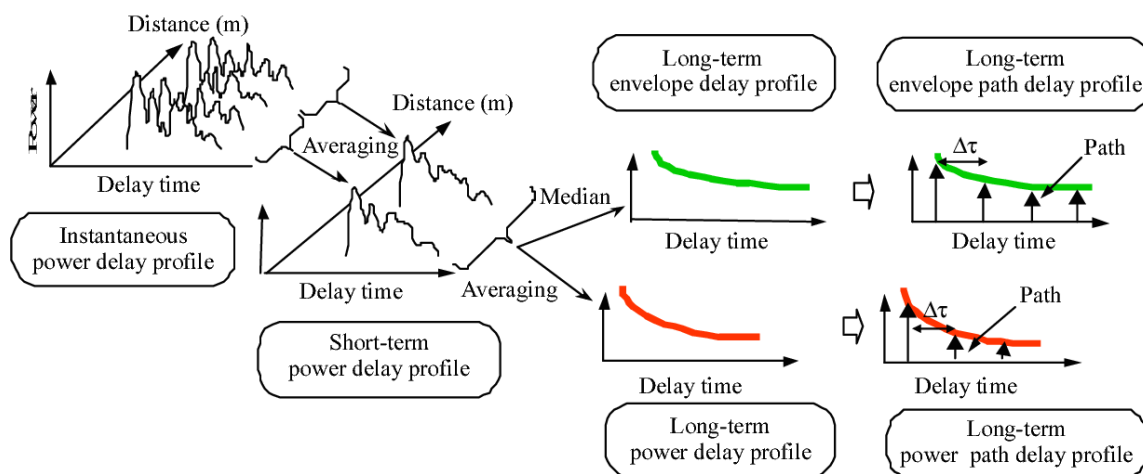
Distance (m)

Power

Delay time

Instantaneous power delay profile

Averaging

Distance (m)

Delay time

Short-term power delay profile

Median

Averaging

Long-term envelope delay profile

Delay time

Delay time

Long-term power delay profile

Long-term envelope path delay profile

$\Delta\tau$

Path

Delay time

$\Delta\tau$

Path

Delay time

Long-term power path delay profile